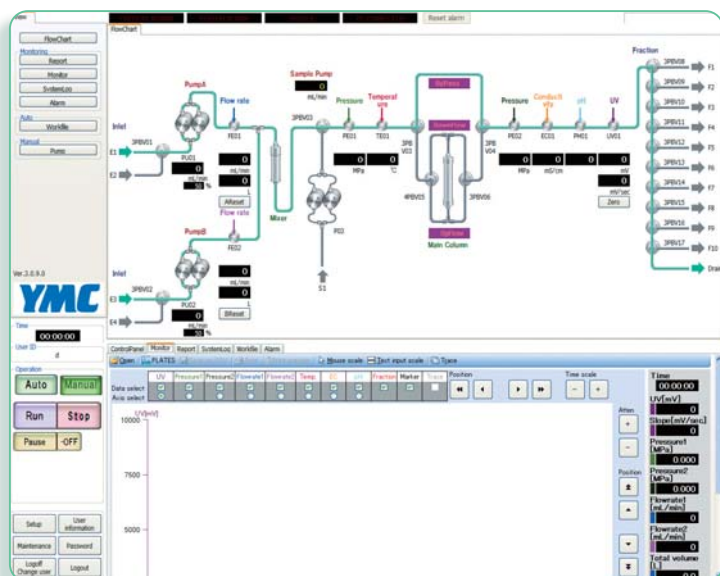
Reset alarm

FlowChart

FlowChart
Monitoring
Report
Monitor
SystemLog
Alarm
Auto
Worklife
Manual
Pump

Ver.3.0.9.0

YMC

Time
00:00:00
User ID

Operation
Auto
Manual
Run
Stop
Pause
-OFF

Setup
User information
Maintenance
Password
Logoff Change user
Logout

Inlet
E1
E2
3PBV01
PumpA
PU01
Flow rate
FE01
0
mL/min
0
L
AReset
0
mL/min
%
PumpB
PU02
Flow rate
FE02
0
mL/min
0
L
BReset
0
mL/min
%
Inlet
E3
E4
3PBV02
Mixer
3PBV03
Sample Pump
0
mL/min
PS1
S1
Pressure
PE01
Temperature
TE01
0
MPa
0
°C
3PB V03
Bypass
DownFlow
UpFlow
4PBV05
3PBV06
Main Column
3PB V04
Pressure
PE02
Conductivity
EC01
pH
PH01
UV
UV01
0
MPa
0
mS/cm
0
0
mV
0
mV/sec
Zero
Fraction
3PBV08
F1
3PBV09
F2
3PBV10
F3
3PBV11
F4
3PBV12
F5
3PBV13
F6
3PBV14
F7
3PBV15
F8
3PBV16
F9
3PBV17
F10
Drain

ControlPanel
Monitor
Report
SystemLog
Worklife
Alarm
Open
PLATES
Mouse scale
Text input scale
Trace
Data select
Axis select
UV
Pressure1
Pressure2
Flowrate1
Flowrate2
Temp.
EC
pH
Fraction
Marker
Trace
Position
Time scale
UV[mV]
10000
7500
5000
Atten
Position
Time
00:00:00
UV[mV]
0
Slope[mV/sec]
0
Pressure1 [MPa]
0
Pressure2 [MPa]
0.000
Flowrate1 [mL/min]
0
Flowrate2 [mL/min]
0
Total volume [L]